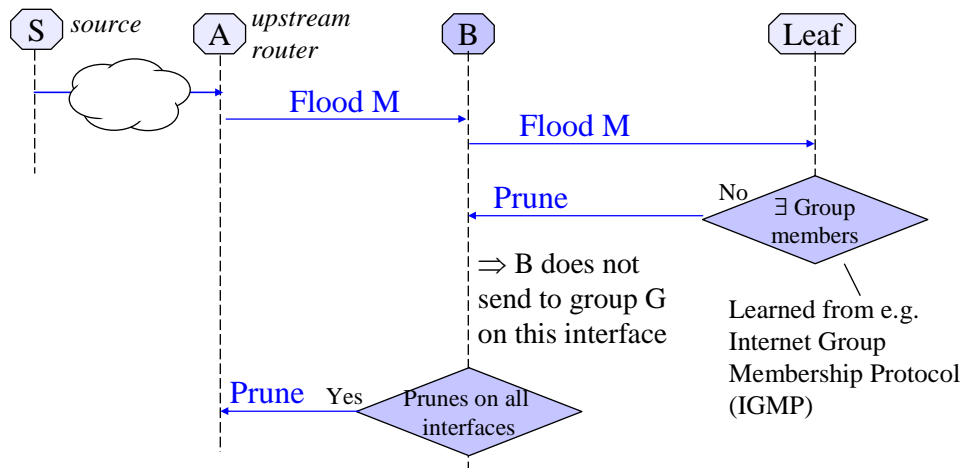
S source

A upstream router

B

Leaf

Flood M

Flood M

Prune

No

$\exists$ Group members

$\Rightarrow$ B does not send to group G on this interface

Learned from e.g. Internet Group Membership Protocol (IGMP)

Prune

Yes

Prunes on all interfaces